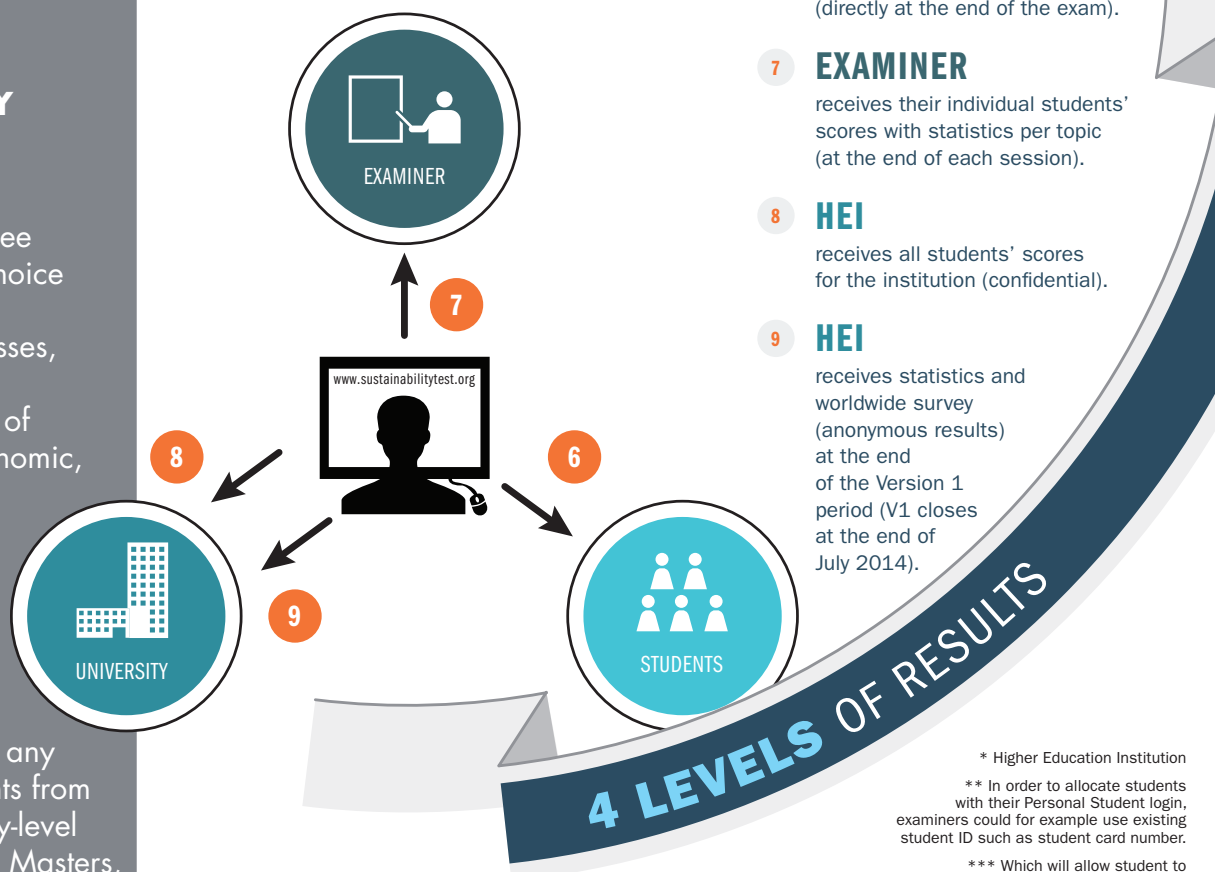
Y

ee
hoice

sses,

of
nomic,

any
ts from
y-level
Masters.

EXAMINER

7

www.sustainabilitytest.org

8

6

UNIVERSITY

9

STUDENTS

(directly at the end of the exam).

7 EXAMINER
receives their individual students' scores with statistics per topic (at the end of each session).

8 HEI
receives all students' scores for the institution (confidential).

9 HEI
receives statistics and worldwide survey (anonymous results) at the end of the Version 1 period (V1 closes at the end of July 2014).

4 LEVELS OF RESULTS

* Higher Education Institution

** In order to allocate students with their Personal Student login, examiners could for example use existing student ID such as student card number.

*** Which will allow student to